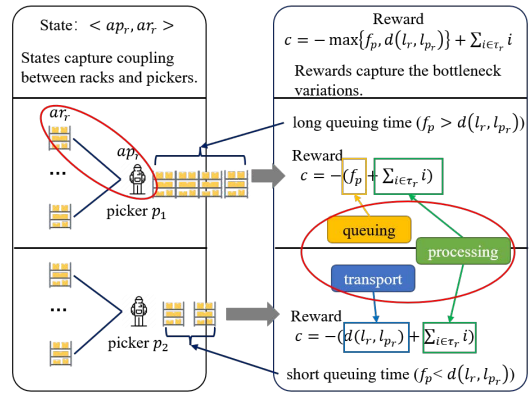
State: $< ap_r, ar_r >$

States capture coupling between racks and pickers.

$ar_r$

$ap_r$

...

picker $p_1$

...

picker $p_2$

Reward

$c = -\max\{f_p, d(l_r, l_{p_r})\} + \sum_{i \in \tau_r} i$

Rewards capture the bottleneck variations.

long queuing time $(f_p > d(l_r, l_{p_r}))$

Reward

$c = -(f_p + \sum_{i \in \tau_r} i)$

queuing

processing

transport

Reward

$c = -(d(l_r, l_{p_r}) + \sum_{i \in \tau_r} i)$

short queuing time $(f_p < d(l_r, l_{p_r}))$